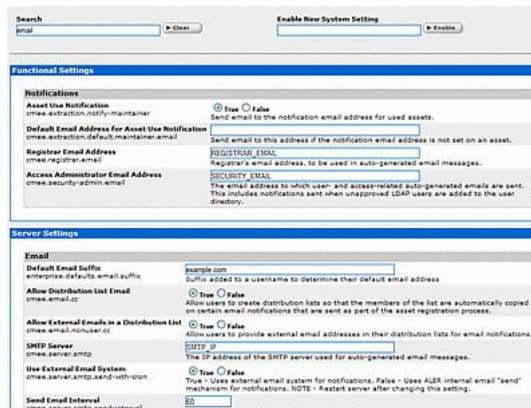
Search
email
Clear

Enable New System Setting
Enable

Functional Settings

Notifications

Asset Use Notification
cmee.extraction.notify-maintainer
True False
Send email to the notification email address for used assets.

Default Email Address for Asset Use Notification
cmee.extraction.default.maintainer.email
Send email to this address if the notification email address is not set on an asset.

Registrar Email Address
cmee.registrar.email
REGISTRAR_EMAIL
Registrar's email address, to be used in auto-generated email messages.

Access Administrator Email Address
cmee.security-admin.email
SECURITY_EMAIL
The email address to which user- and access-related auto-generated emails are sent. This includes notifications sent when unapproved LDAP users are added to the user directory.

Server Settings

Email

Default Email Suffix
enterprise.defaults.email.suffix
example.com
Suffix added to a username to determine their default email address

Allow Distribution List Email
cmee.email.cc
True False
Allow users to create distribution lists so that the members of the list are automatically copied on certain email notifications that are sent as part of the asset registration process.

Allow External Emails in a Distribution List
cmee.email.nonuser.cc
True False
Allow users to provide external email addresses in their distribution lists for email notifications

SMTP Server
cmee.server.smtp
SMTP_IP
The IP address of the SMTP server used for auto-generated email messages.

Use External Email System
cmee.server.smtp.send-with-cron
True False
True - Uses external email system for notifications. False - Uses ALER internal email "send" mechanism for notifications. NOTE - Restart server after changing this setting.

Send Email Interval
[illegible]
60